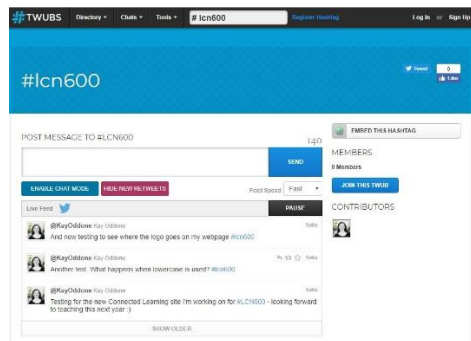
#TWUBS Directory ▾ Chats ▾ Tools ▾ # lcn600 Register Hashtag Log in or Sign Up

#lcn600

Tweet 0 Like

POST MESSAGE TO #LCN600

140

SEND

ENABLE CHAT MODE HIDE NEW RETWEETS Feed Speed Fast

Live Feed PAUSE

@KayOddone Kay Oddone 5dts
And now testing to see where the logo goes on my webpage #lcn600

@KayOddone Kay Oddone 5dts
Another test. What happens when lowercase is used? #lcn600

@KayOddone Kay Oddone 5dts
Testing for the new Connected Learning site I'm working on for #LCN600 - looking forward to teaching this next year :)

SHOW OLDER

EMBED THIS HASHTAG

MEMBERS

0 Members

JOIN THIS TWUB

CONTRIBUTORS